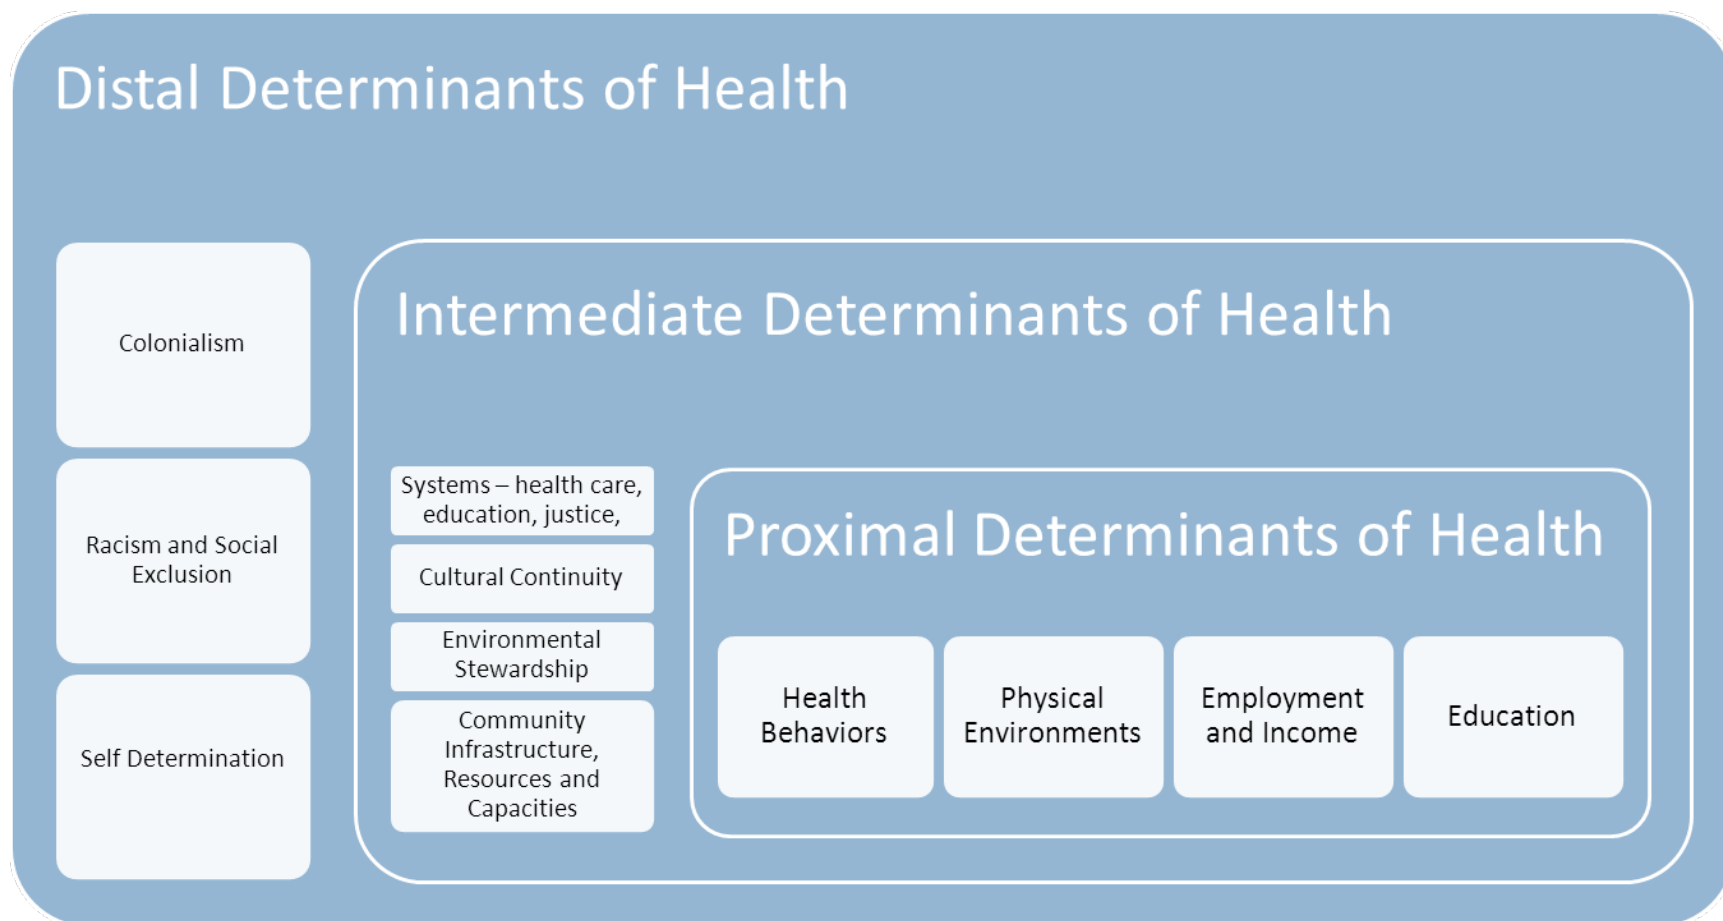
Distal Determinants of Health

Colonialism

Racism and Social Exclusion

Self Determination

Intermediate Determinants of Health

Systems – health care, education, justice,

Cultural Continuity

Environmental Stewardship

Community Infrastructure, Resources and Capacities

Proximal Determinants of Health

Health Behaviors

Physical Environments

Employment and Income

Education